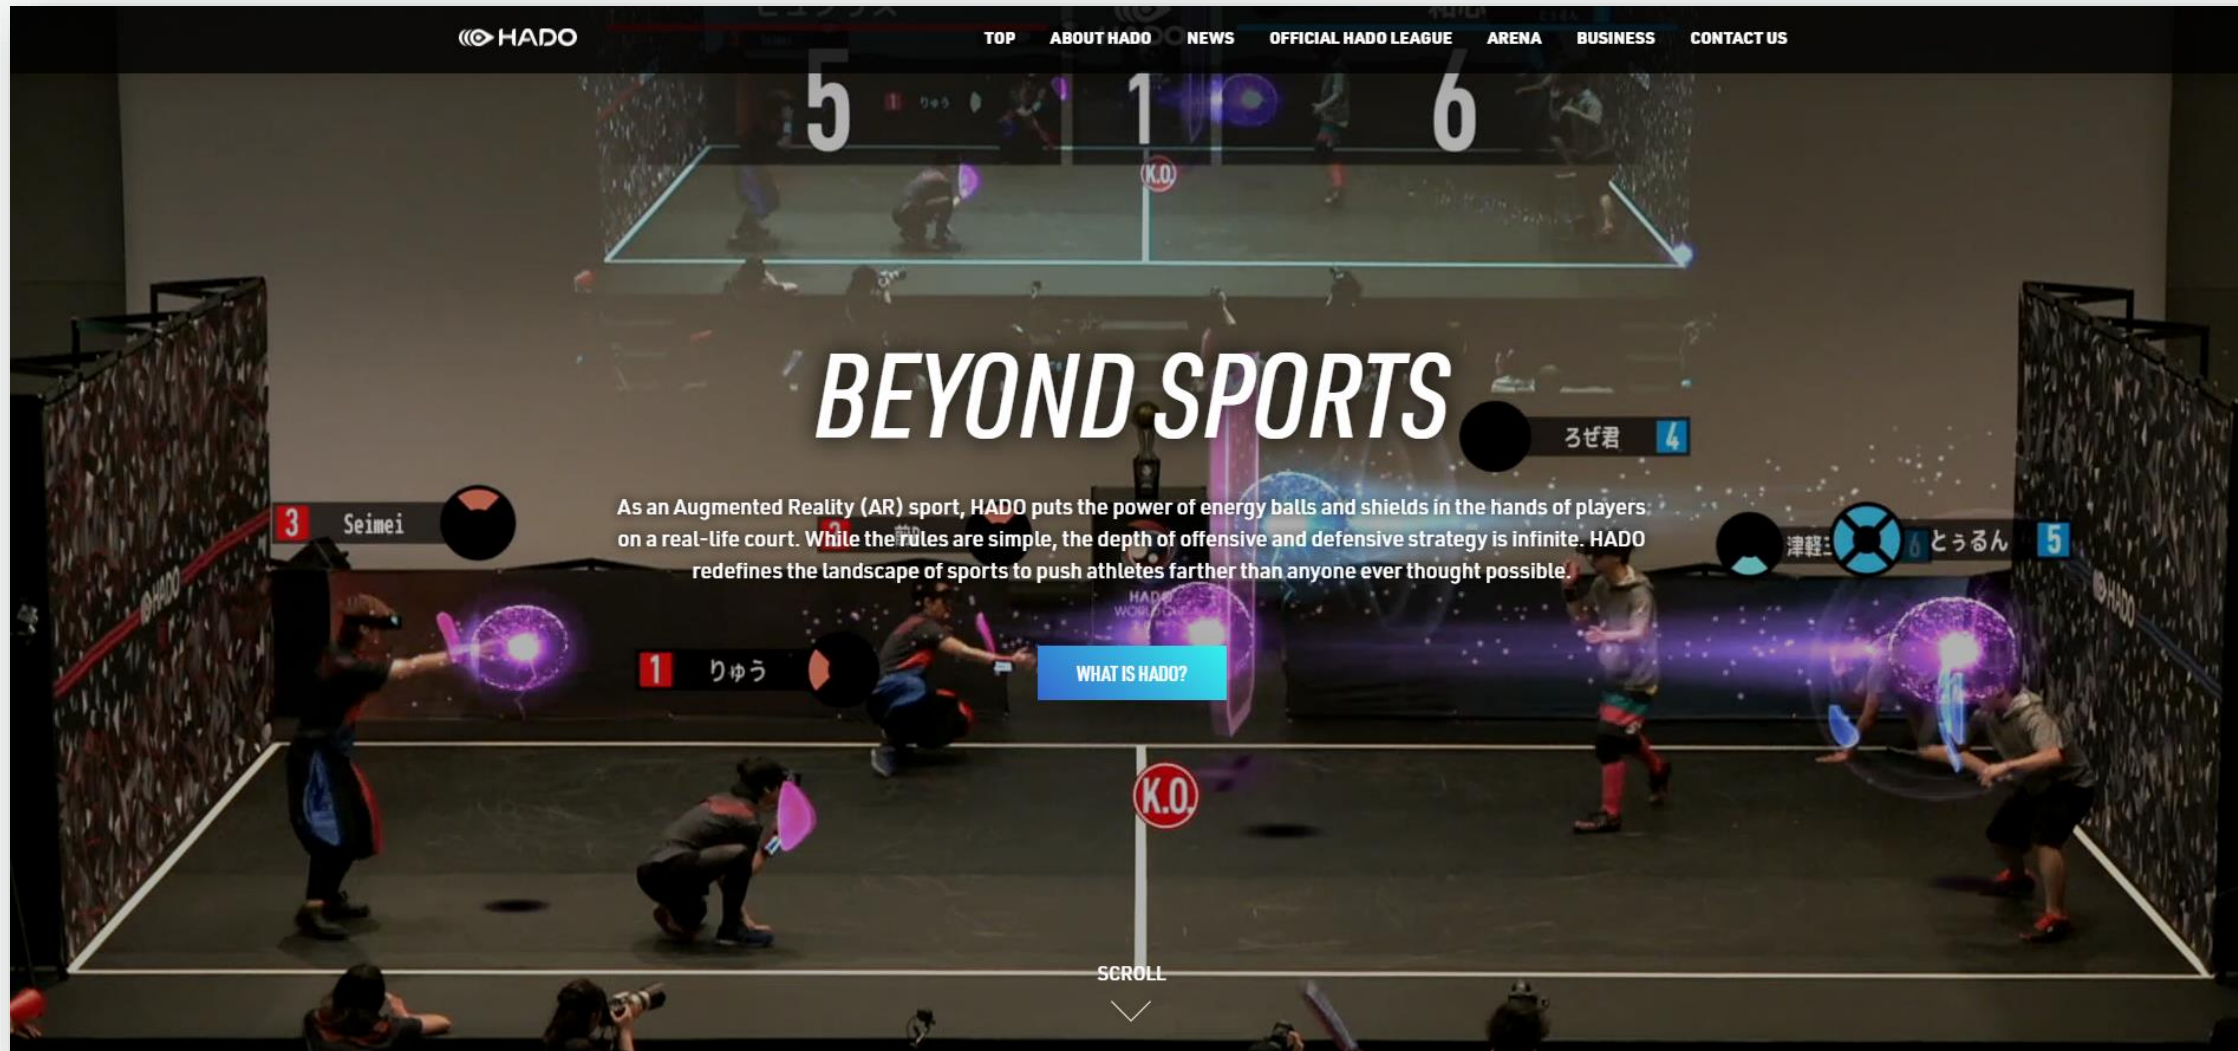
HADO

TOP ABOUT HADO NEWS OFFICIAL HADO LEAGUE ARENA BUSINESS CONTACT US

5 1 6

K.O.

BEYOND SPORTS

ろぜ君 4

3 Seimei

As an Augmented Reality (AR) sport, HADO puts the power of energy balls and shields in the hands of players on a real-life court. While the rules are simple, the depth of offensive and defensive strategy is infinite. HADO redefines the landscape of sports to push athletes farther than anyone ever thought possible.

津軽 6 とぅるん 5

1 りゅう

WHAT IS HADO?

HADO

HADO

K.O.

SCROLL